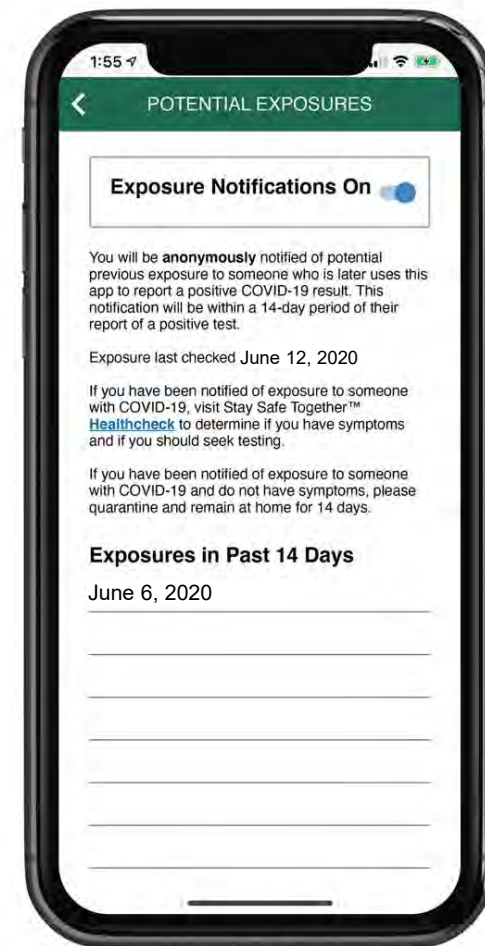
1:55

POTENTIAL EXPOSURES

Exposure Notifications On

You will be **anonymously** notified of potential previous exposure to someone who is later uses this app to report a positive COVID-19 result. This notification will be within a 14-day period of their report of a positive test.

Exposure last checked June 12, 2020

If you have been notified of exposure to someone with COVID-19, visit Stay Safe Together™ Healthcheck to determine if you have symptoms and if you should seek testing.

If you have been notified of exposure to someone with COVID-19 and do not have symptoms, please quarantine and remain at home for 14 days.

Exposures in Past 14 Days

June 6, 2020